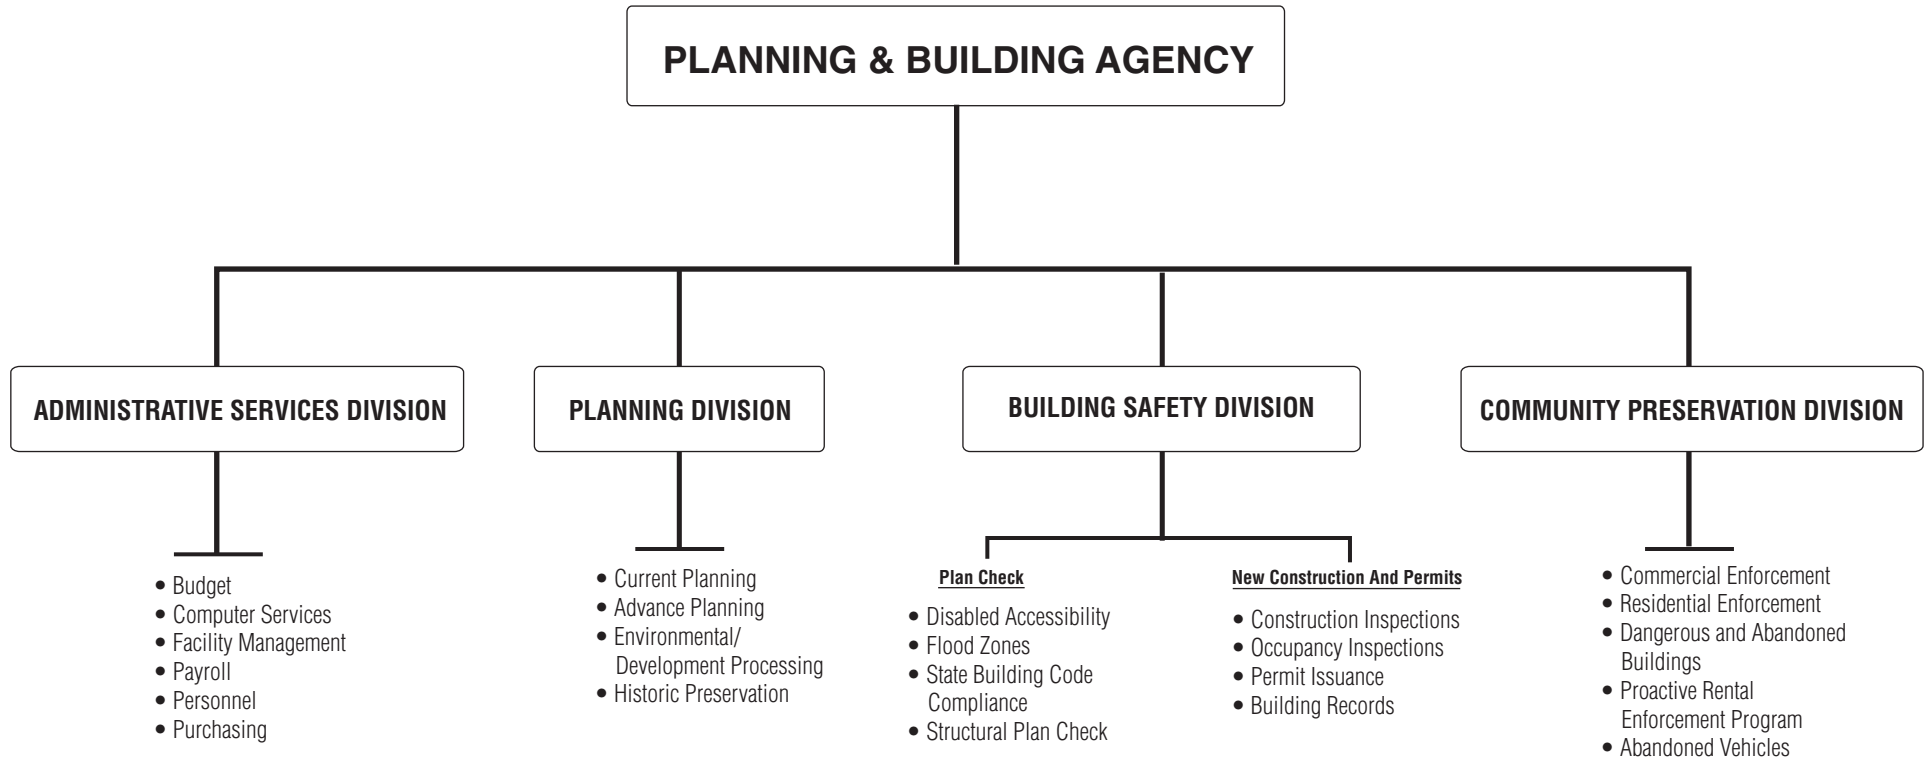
PLANNING & BUILDING AGENCY

ADMINISTRATIVE SERVICES DIVISION

• Budget
• Computer Services
• Facility Management
• Payroll
• Personnel
• Purchasing

PLANNING DIVISION

• Current Planning
• Advance Planning
• Environmental/ Development Processing
• Historic Preservation

BUILDING SAFETY DIVISION

Plan Check

• Disabled Accessibility
• Flood Zones
• State Building Code Compliance
• Structural Plan Check

New Construction And Permits

• Construction Inspections
• Occupancy Inspections
• Permit Issuance
• Building Records

COMMUNITY PRESERVATION DIVISION

• Commercial Enforcement
• Residential Enforcement
• Dangerous and Abandoned Buildings
• Proactive Rental Enforcement Program
• Abandoned Vehicles